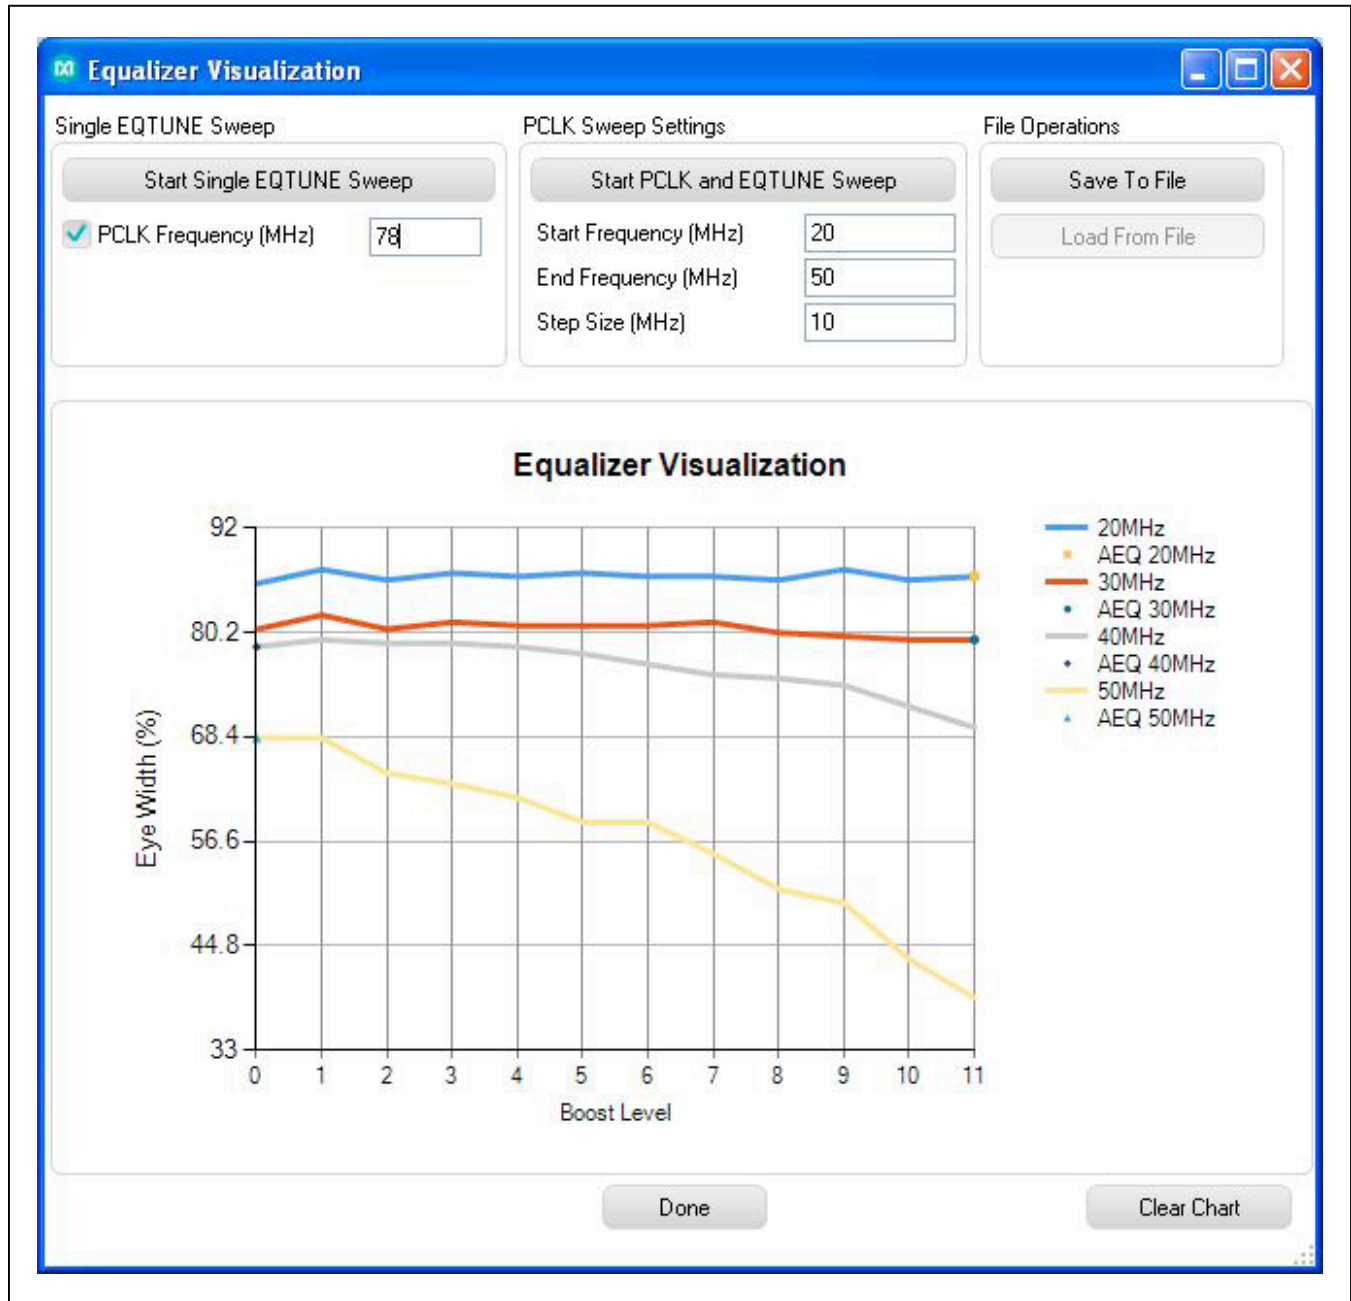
Equalizer Visualization

Single EQTUNE Sweep

Start Single EQTUNE Sweep

PCLK Frequency (MHz) 78

PCLK Sweep Settings

Start PCLK and EQTUNE Sweep

Start Frequency (MHz) 20

End Frequency (MHz) 50

Step Size (MHz) 10

File Operations

Save To File

Load From File

Equalizer Visualization

92
80.2
68.4
56.6
44.8
33

Eye Width (%)

0 1 2 3 4 5 6 7 8 9 10 11

Boost Level

20MHz
AEQ 20MHz
30MHz
AEQ 30MHz
40MHz
AEQ 40MHz
50MHz
AEQ 50MHz

Done

Clear Chart